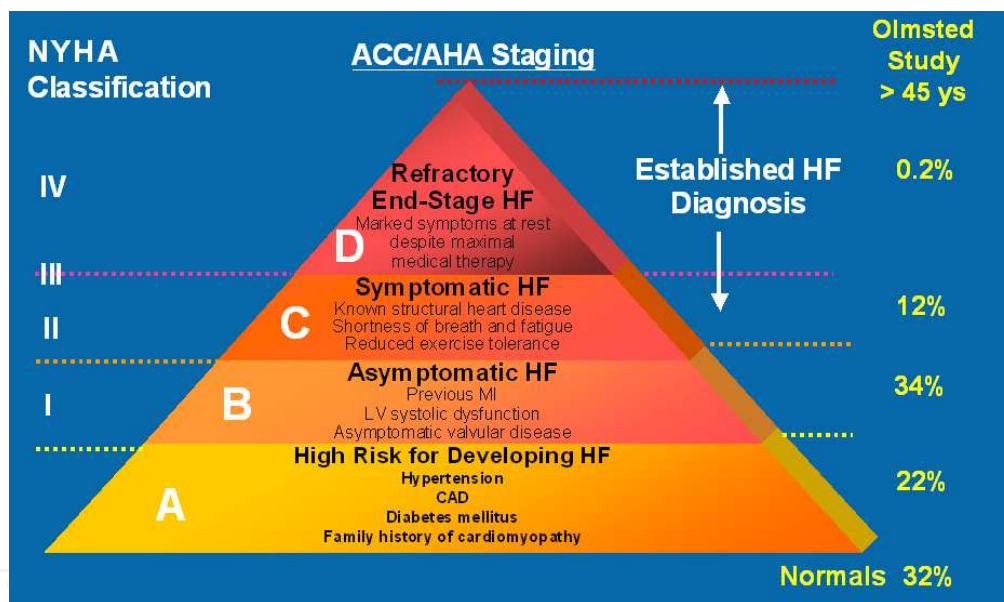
NYHA Classification

ACC/AHA Staging

Olmsted Study > 45 ys

IV

Refractory End-Stage HF
Marked symptoms at rest despite maximal medical therapy

D

Established HF Diagnosis

0.2%

III

II

Symptomatic HF
Known structural heart disease
Shortness of breath and fatigue
Reduced exercise tolerance

C

12%

I

Asymptomatic HF
Previous MI
LV systolic dysfunction
Asymptomatic valvular disease

B

34%

High Risk for Developing HF
Hypertension
CAD
Diabetes mellitus
Family history of cardiomyopathy

A

22%

Normals 32%